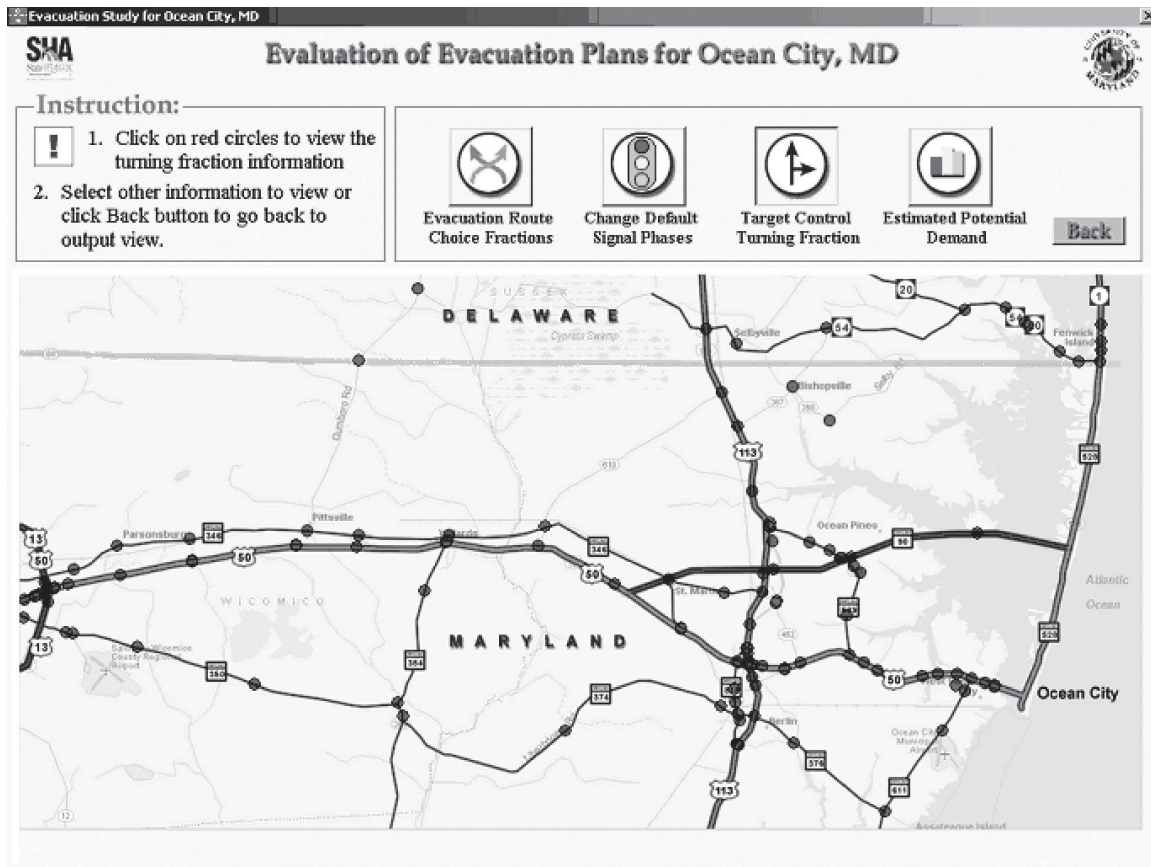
Evacuation Study for Ocean City, MD

SHA

Evaluation of Evacuation Plans for Ocean City, MD

Instruction:

1. Click on red circles to view the turning fraction information

2. Select other information to view or click Back button to go back to output view.

Evacuation Route Choice Fractions

Change Default Signal Phases

Target Control Turning Fraction

Estimated Potential Demand

Back

SUSSEX

DELAWARE

Cypress Swamp

Selbyville

54

20

54

90

1

Fenwick Island

Bishopville

113

528

13

50

Parsonsburg

346

Pittsville

50

Willards

346

50

Ocean Pines

90

Atlantic Ocean

WICOMICO

St. Martin

589

13

MARYLAND

528

350

354

50

Ocean City

374

818

Berlin

376

113

611

Assateague Island